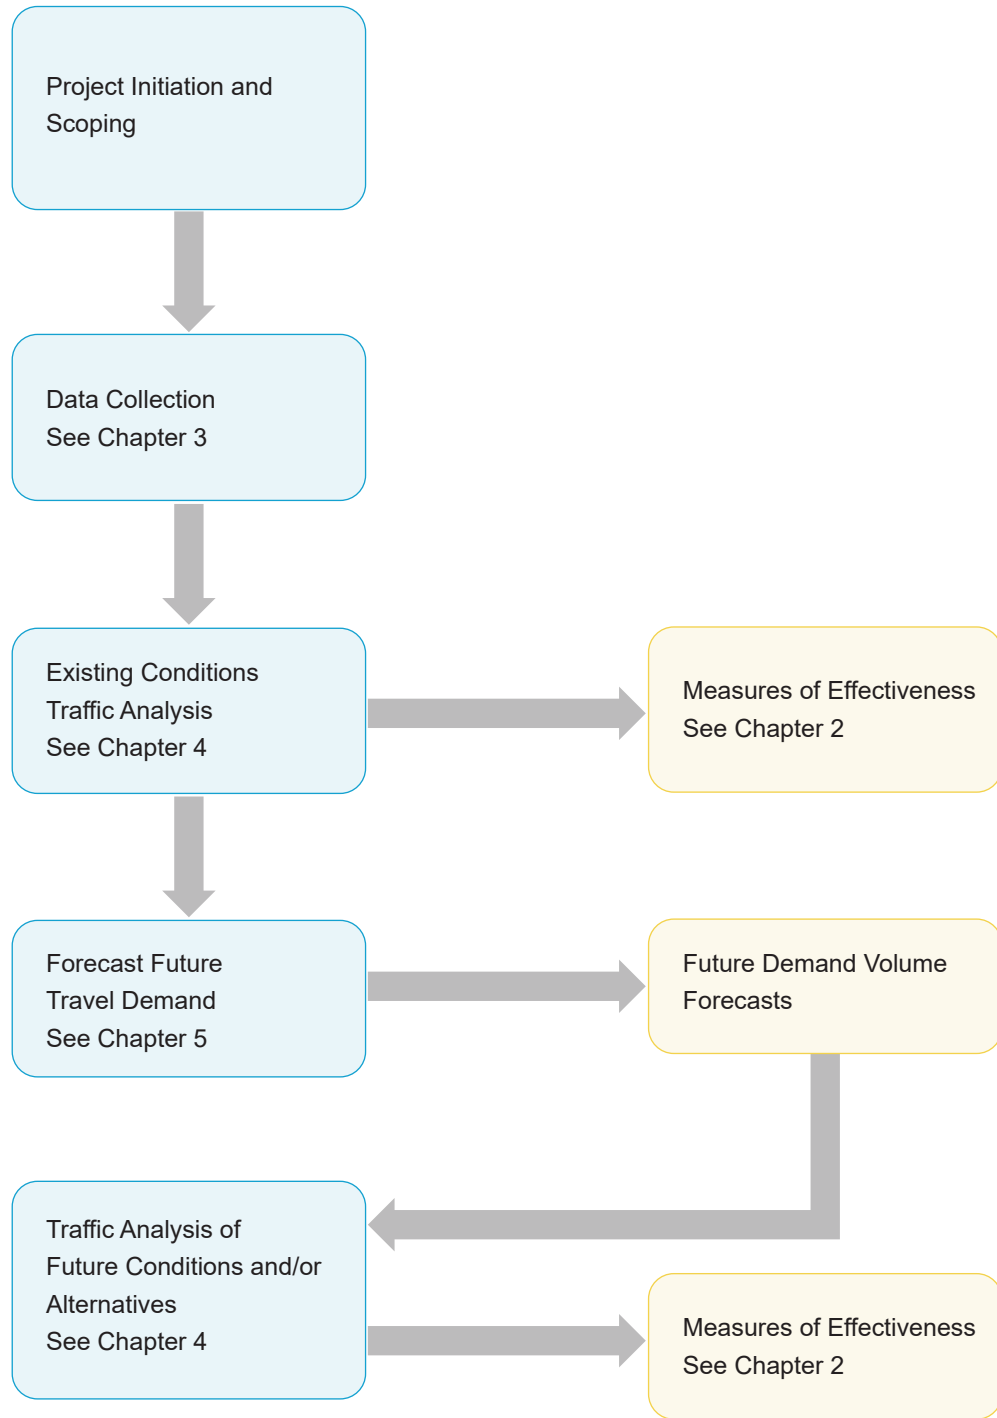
Project Initiation and Scoping

Data Collection
See Chapter 3

Existing Conditions
Traffic Analysis
See Chapter 4

Measures of Effectiveness
See Chapter 2

Forecast Future
Travel Demand
See Chapter 5

Future Demand Volume
Forecasts

Traffic Analysis of
Future Conditions and/or
Alternatives
See Chapter 4

Measures of Effectiveness
See Chapter 2